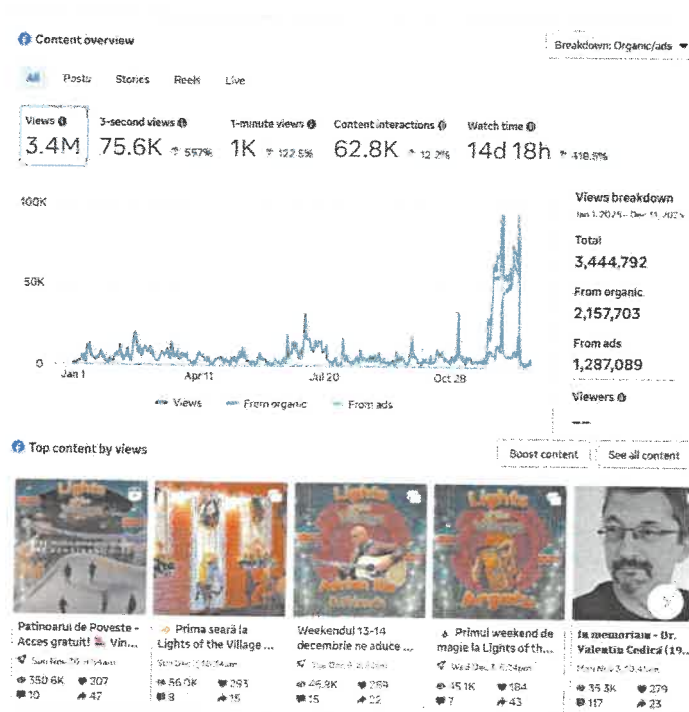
Content overview

Breakdown: Organic/ads

All Posts Stories Reels Live

Views 3.4M

3-second views 75.6K ↑ 557%

1-minute views 1K ↑ 122.5%

Content interactions 62.8K ↑ 12.2%

Watch time 14d 18h ↑ 418.5%

100K

50K

0

Jan 1 Apr 11 Jul 20 Oct 28

Views From organic From ads

Views breakdown

Jan 1, 2025 – Dec 31, 2025

Total

3,444,792

From organic

2,157,703

From ads

1,287,089

Viewers

--

Top content by views

Boost content

See all content

Patinoarul de Poveste - Acces gratuit! Vin...

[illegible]

350.6K 307

10 47

Prima seară la Lights of the Village ...

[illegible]

56.0K 293

8 15

Weekendul 13-14 decembrie ne aduce ...

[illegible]

45.8K 269

15 22

Primul weekend de magie la Lights of th...

Wed Dec 3, 6:24pm

45.1K 184

7 43

In memoriam - Dr. Valentin Cedică (19...

Mon Nov 3, 10:41am

35.3K 279

117 23